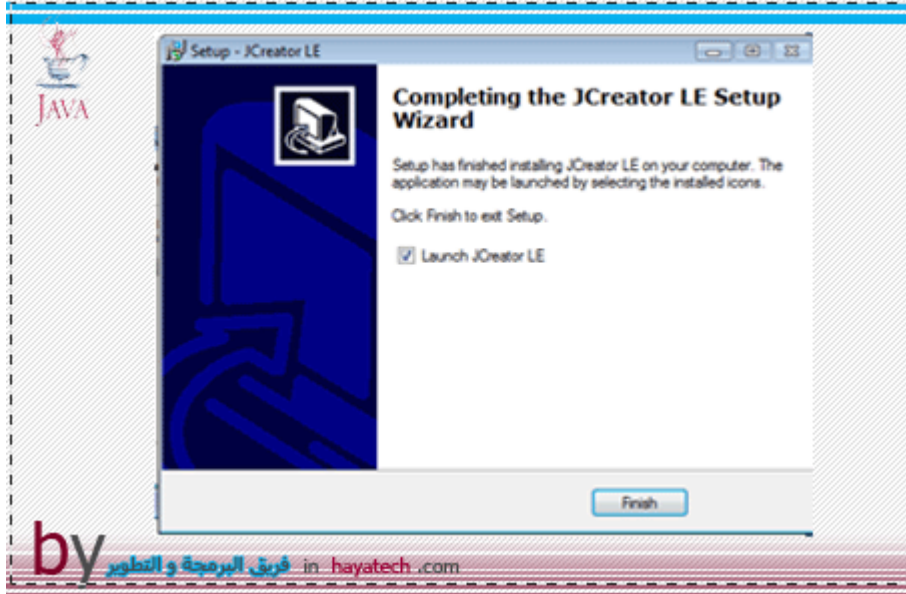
JAVA

Setup - JCreator LE

Completing the JCreator LE Setup Wizard

Setup has finished installing JCreator LE on your computer. The application may be launched by selecting the installed icons.

Click Finish to exit Setup.

☑ Launch JCreator LE

Finish

by فريق البرمجة و التطوير in hayatech .com